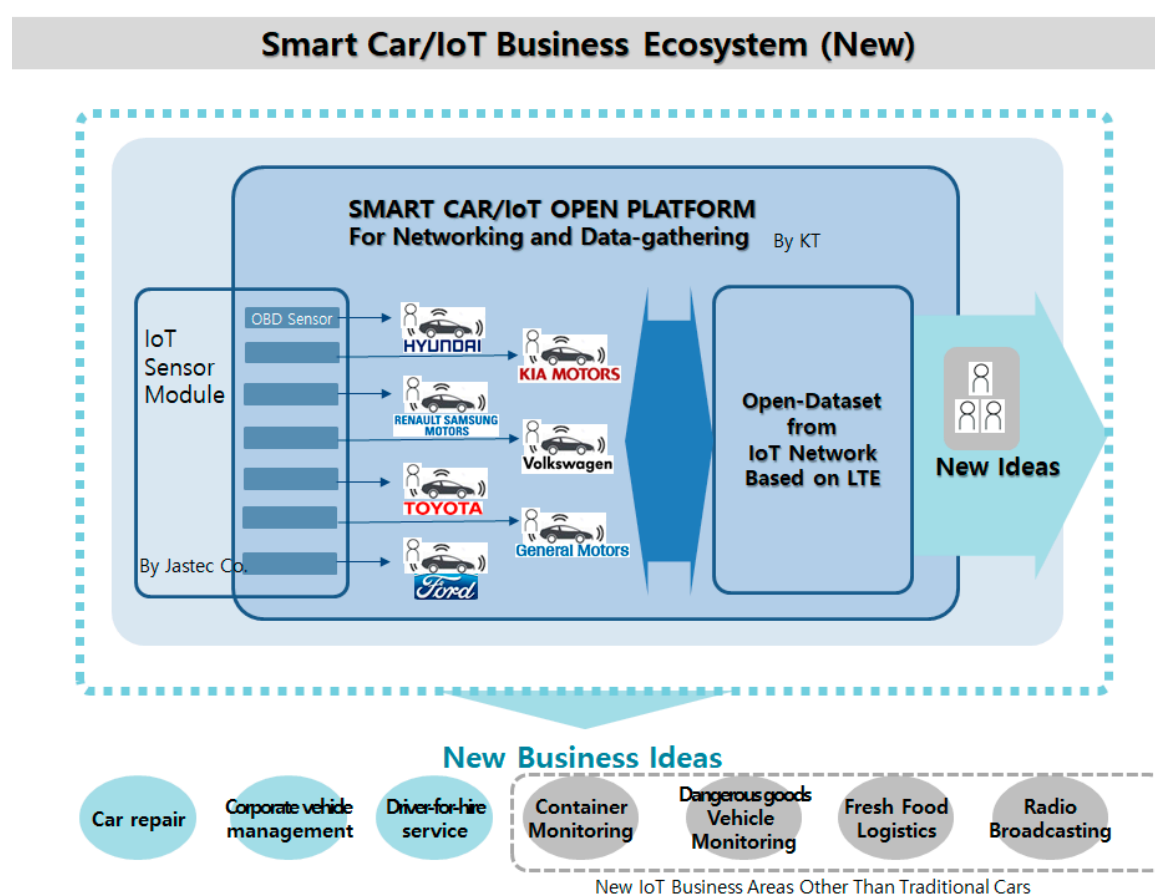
Smart Car/IoT Business Ecosystem (New)

SMART CAR/IoT OPEN PLATFORM
For Networking and Data-gathering
By KT

IoT Sensor Module

OBD Sensor

By Jastec Co.

HYUNDAI

KIA MOTORS

RENAULT SAMSUNG MOTORS

Volkswagen

TOYOTA

General Motors

Ford

Open-Dataset from IoT Network Based on LTE

New Ideas

New Business Ideas

Car repair

Corporate vehicle management

Driver-for-hire service

Container Monitoring

Dangerous goods Vehicle Monitoring

Fresh Food Logistics

Radio Broadcasting

New IoT Business Areas Other Than Traditional Cars